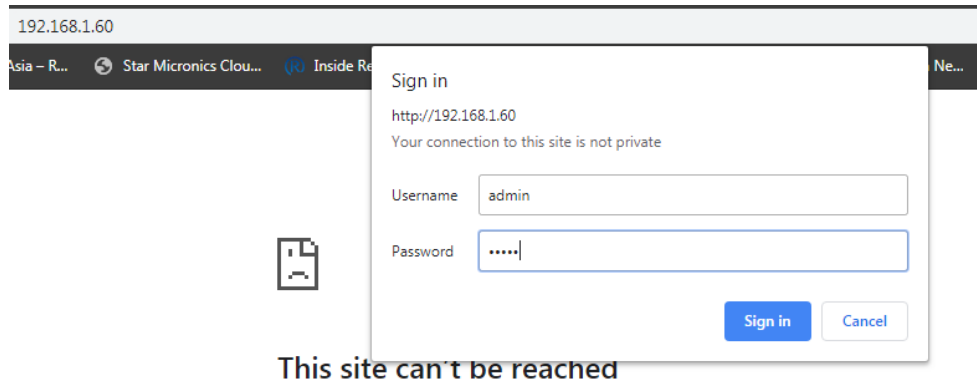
192.168.1.60

Asia – R... Star Micronics Clou... Inside Re Ne...

Sign in

http://192.168.1.60

Your connection to this site is not private

Username admin

Password •••••

Sign in Cancel

This site can't be reached